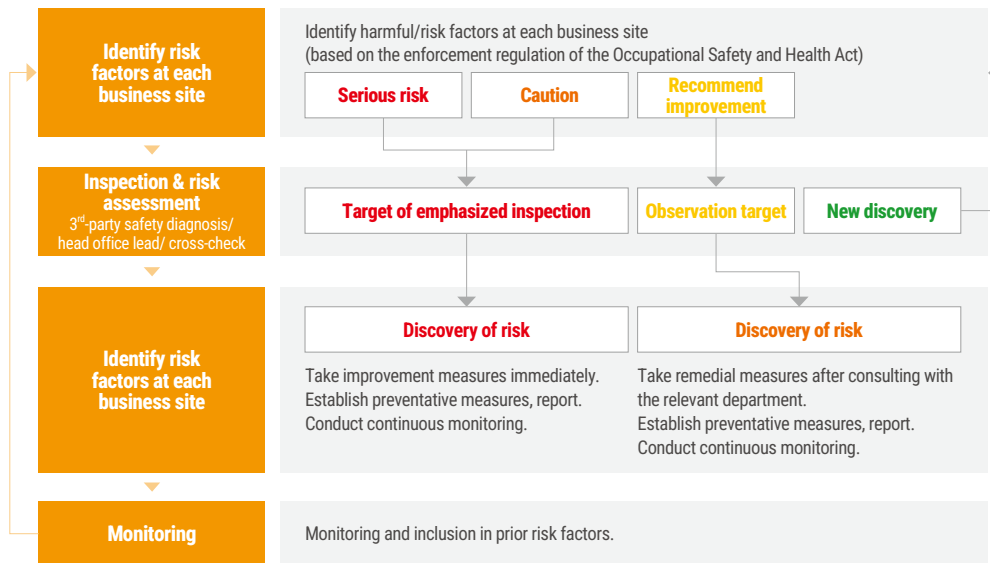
Identify risk factors at each business site

Identify harmful/risk factors at each business site
(based on the enforcement regulation of the Occupational Safety and Health Act)

Serious risk

Caution

Recommend improvement

Inspection & risk assessment
$3^{rd}$-party safety diagnosis/ head office lead/ cross-check

Target of emphasized inspection

Observation target

New discovery

Identify risk factors at each business site

Discovery of risk

Take improvement measures immediately.
Establish preventative measures, report.
Conduct continuous monitoring.

Discovery of risk

Take remedial measures after consulting with the relevant department.
Establish preventative measures, report.
Conduct continuous monitoring.

Monitoring

Monitoring and inclusion in prior risk factors.